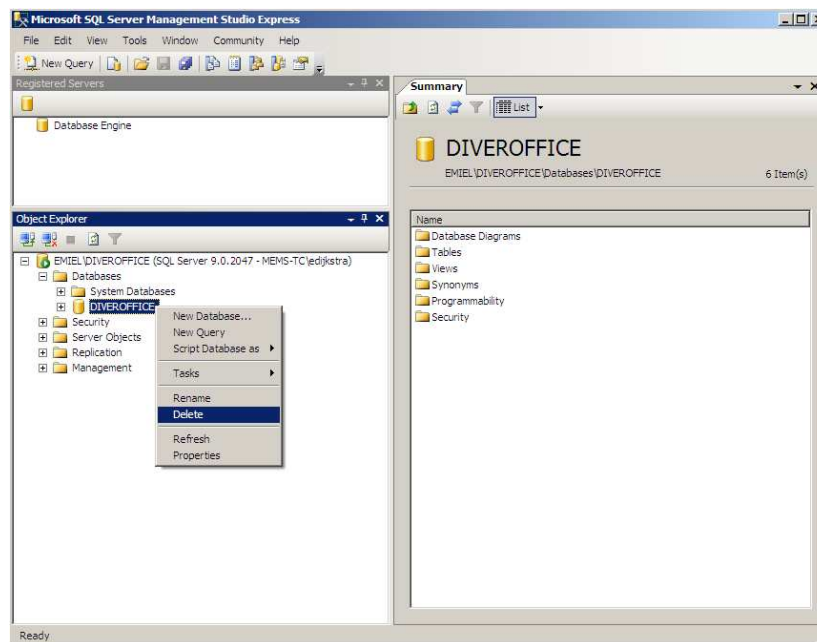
Microsoft SQL Server Management Studio Express

File Edit View Tools Window Community Help

New Query

Registered Servers

Database Engine

Object Explorer

EMIEL\DIVEROFFICE (SQL Server 9.0.2047 - MEMS-TC\edijkstra)
Databases
System Databases
DIVEROFFICE
Security
Server Objects
Replication
Management

New Database...
New Query
Script Database as
Tasks
Rename
Delete
Refresh
Properties

Summary

List

DIVEROFFICE
EMIEL\DIVEROFFICE\Databases\DIVEROFFICE
6 Item(s)

Name
Database Diagrams
Tables
Views
Synonyms
Programmability
Security

Ready